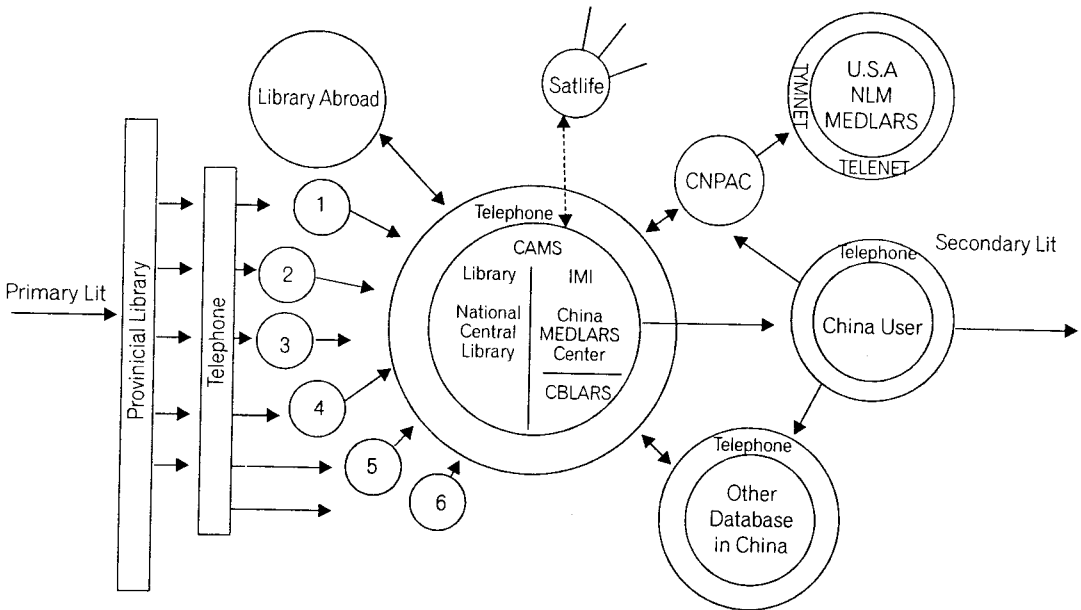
Library Abroad

Satlife

U.S.A
NLM
MEDLARS

TYMNET

TELENET

CNPAC

Primary Lit

Provinicial Library

Telephone

1

2

3

4

5

6

Telephone

CAMS

Library

National Central Library

IMI

China MEDLARS Center

CBLARS

Telephone

China User

Secondary Lit

Telephone

Other Database in China